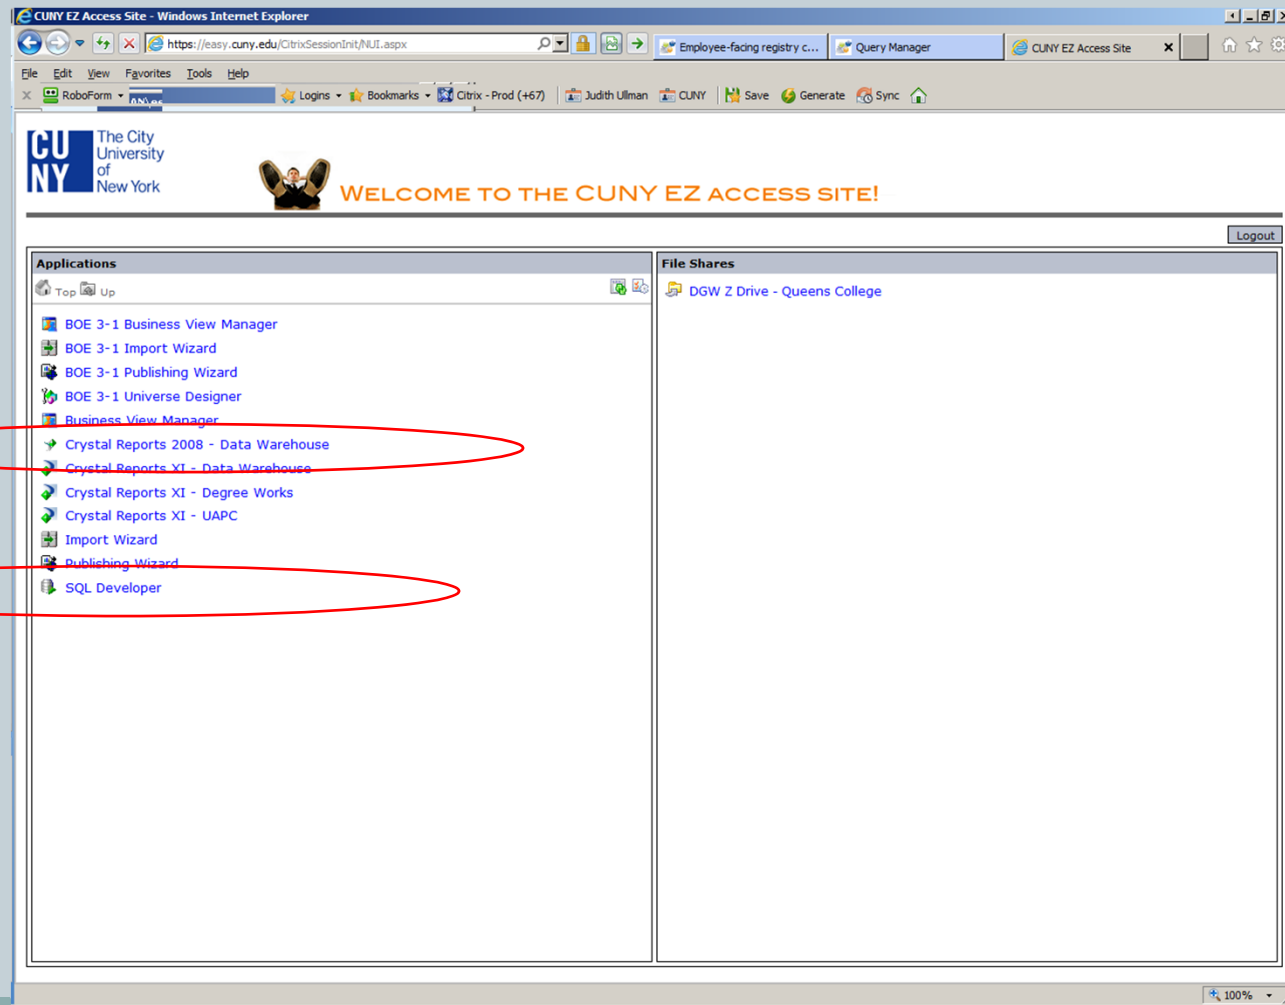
CUNY EZ Access Site - Windows Internet Explorer

https://easy.cuny.edu/CitrixSessionInit/NUI.aspx

Employee-facing registry c... | Query Manager | CUNY EZ Access Site

File Edit View Favorites Tools Help

RoboForm | Logins | Bookmarks | Citrix - Prod (+67) | Judith Ullman | CUNY | Save | Generate | Sync

CU NY The City University of New York

WELCOME TO THE CUNY EZ ACCESS SITE!

Logout

Applications

Top Up

BOE 3-1 Business View Manager
BOE 3-1 Import Wizard
BOE 3-1 Publishing Wizard
BOE 3-1 Universe Designer
Business View Manager
Crystal Reports 2008 - Data Warehouse
Crystal Reports XI - Data Warehouse
Crystal Reports XI - Degree Works
Crystal Reports XI - UAPC
Import Wizard
Publishing Wizard
SQL Developer

File Shares

DGW Z Drive - Queens College

100%